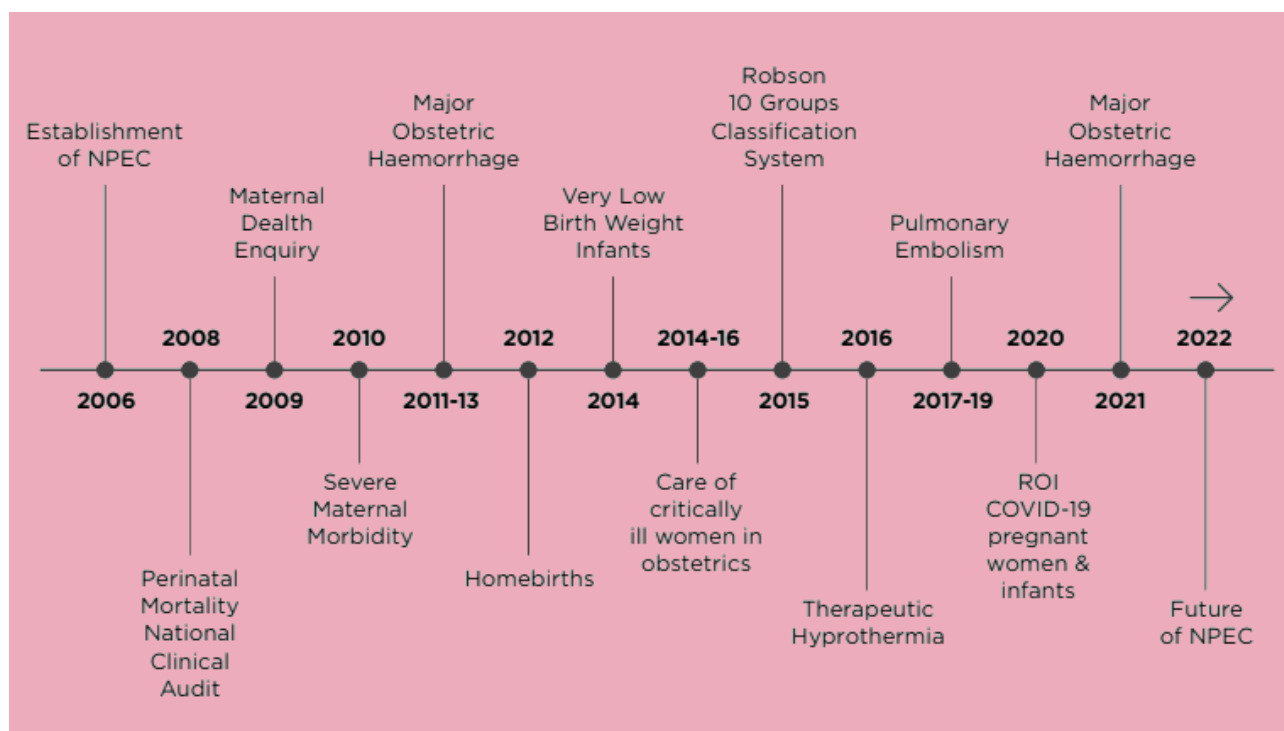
Establishment of NPEC

2006

2008

Perinatal Mortality National Clinical Audit

Maternal Dealth Enquiry

2009

2010

Severe Maternal Morbidity

Major Obstetric Haemorrhage

2011-13

2012

Homebirths

Very Low Birth Weight Infants

2014

2014-16

Care of critically ill women in obstetrics

Robson 10 Groups Classification System

2015

2016

Therapeutic Hyprothermia

Pulmonary Embolism

2017-19

2020

ROI COVID-19 pregnant women & infants

Major Obstetric Haemorrhage

2021

$\rightarrow$

2022

Future of NPEC